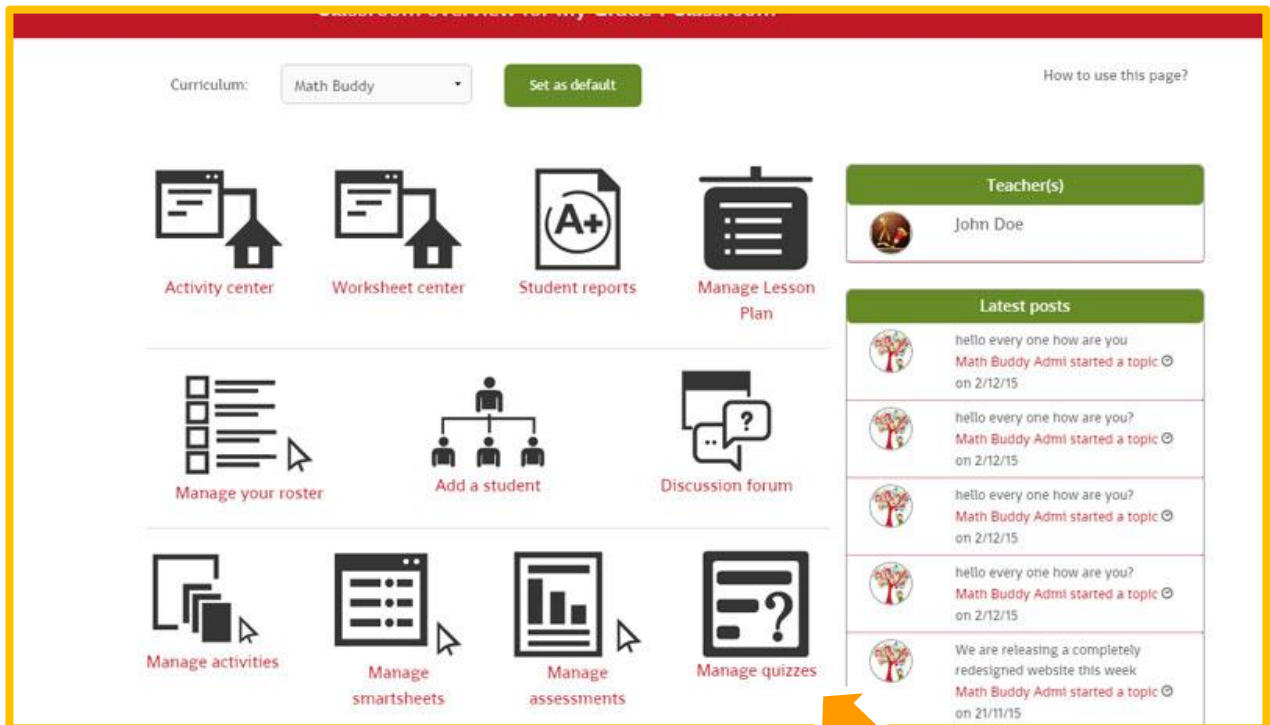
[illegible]

Curriculum: Math Buddy

Set as default

How to use this page?

Activity center

Worksheet center

A+

Student reports

Manage Lesson Plan

Manage your roster

Add a student

?

Discussion forum

Manage activities

Manage smartsheets

Manage assessments

?

Manage quizzes

Teacher(s)

John Doe

Latest posts

hello every one how are you
Math Buddy Admi started a topic
on 2/12/15

hello every one how are you?
Math Buddy Admi started a topic
on 2/12/15

hello every one how are you?
Math Buddy Admi started a topic
on 2/12/15

hello every one how are you?
Math Buddy Admi started a topic
on 2/12/15

We are releasing a completely redesigned website this week
Math Buddy Admi started a topic
on 21/11/15